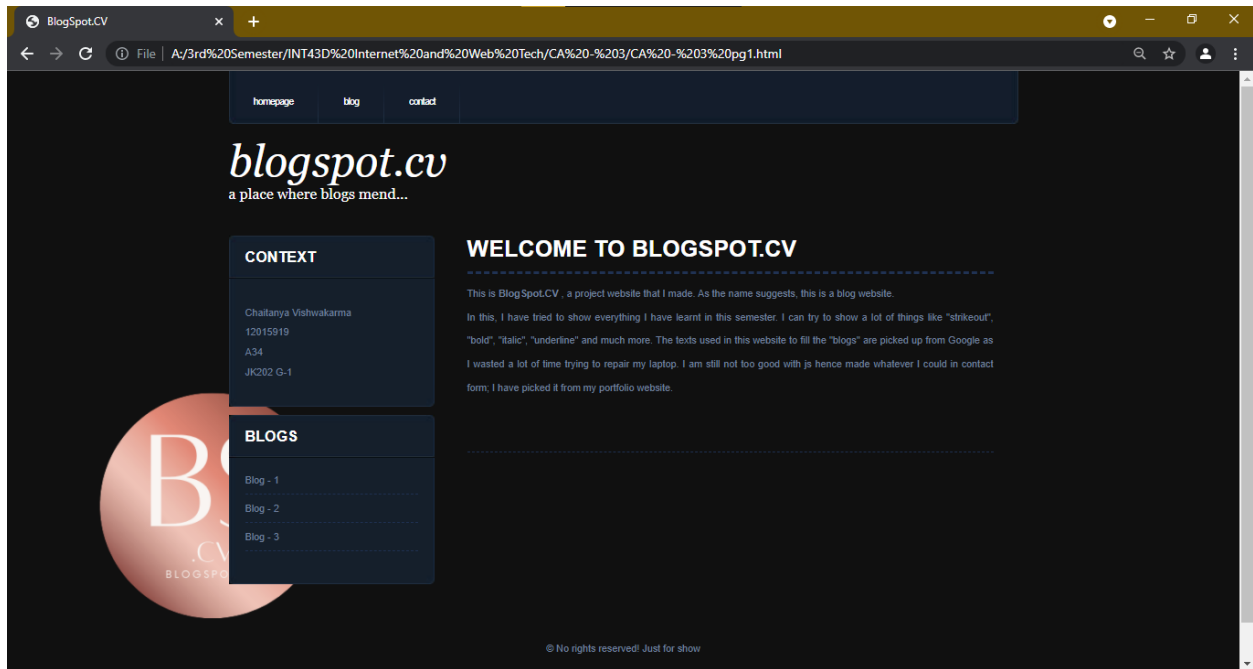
BlogSpot.CV

File | A:/3rd%20Semester/INT43D%20Internet%20and%20Web%20Tech/CA%20-%203/CA%20-%203%20pg1.html

homepage blog contact

blogspot.cv
a place where blogs mend...

CONTEXT

Chaitanya Vishwakarma
12015919
A34
JK202 G-1

BLOGS

Blog - 1
Blog - 2
Blog - 3

BS
.CV
BLOGSPO

WELCOME TO BLOGSPOT.CV

This is BlogSpot.CV , a project website that I made. As the name suggests, this is a blog website.

In this, I have tried to show everything I have learnt in this semester. I can try to show a lot of things like "strikeout", "bold", "italic", "underline" and much more. The texts used in this website to fill the "blogs" are picked up from Google as I wasted a lot of time trying to repair my laptop. I am still not too good with js hence made whatever I could in contact form; I have picked it from my portfolio website.

© No rights reserved! Just for show